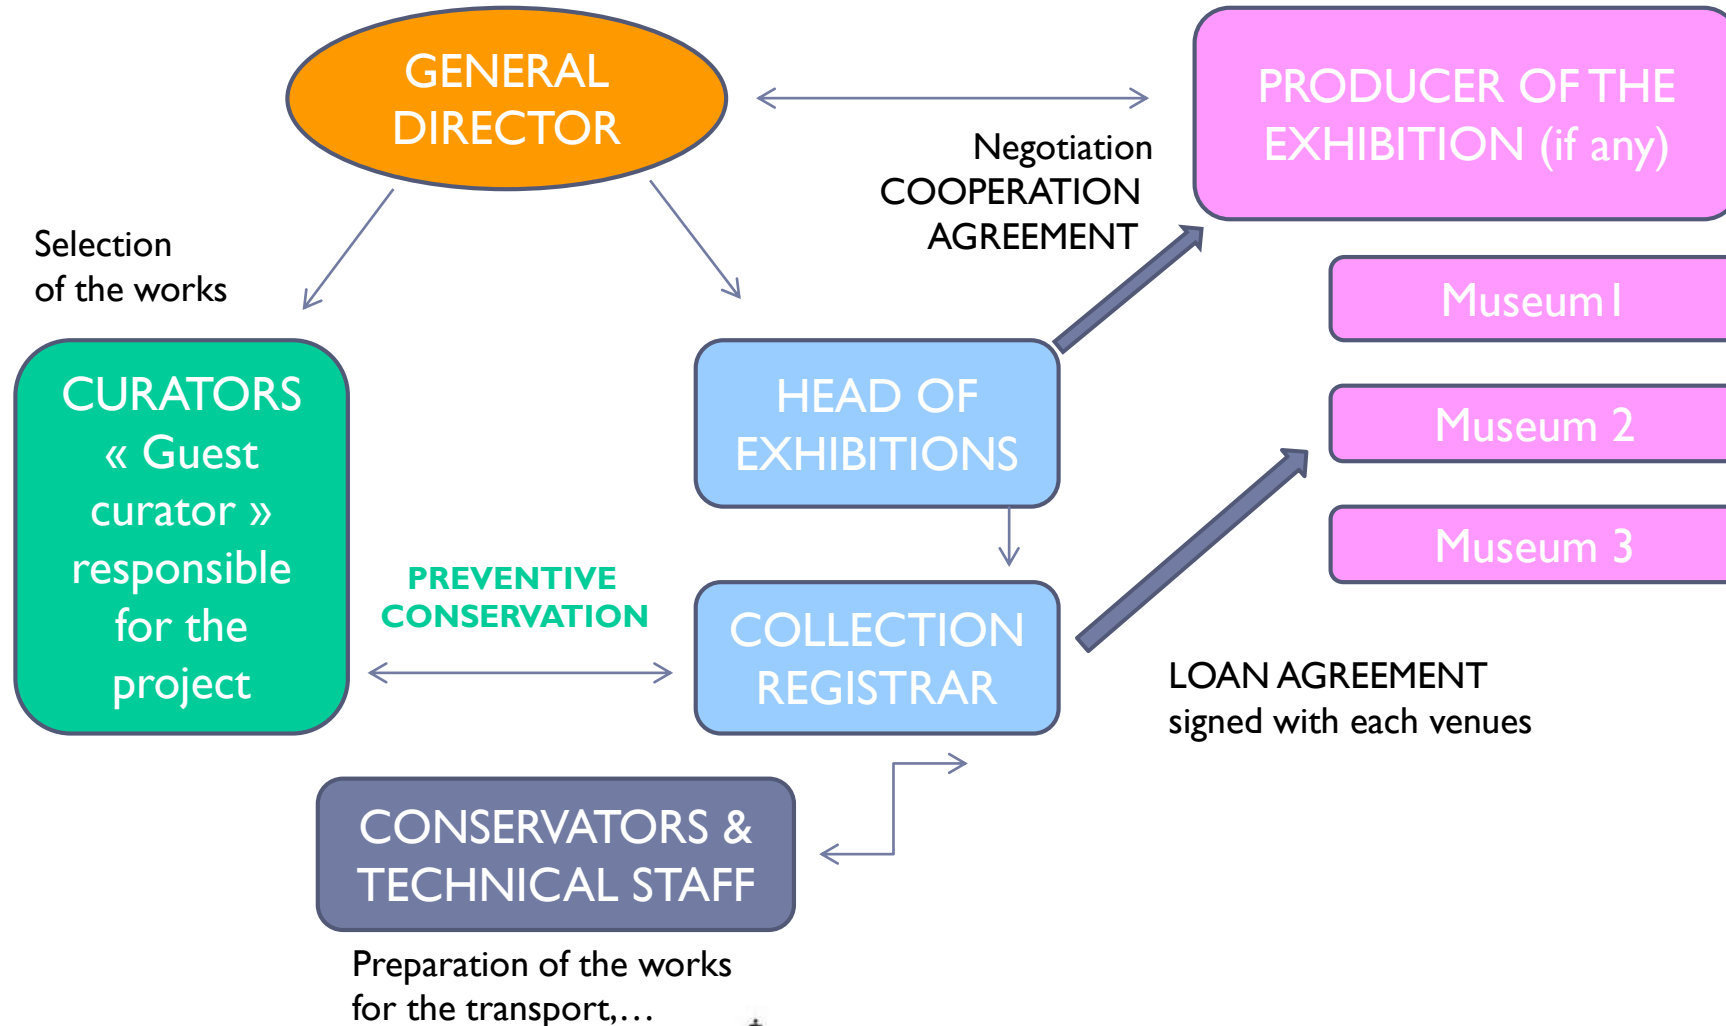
GENERAL DIRECTOR

PRODUCER OF THE EXHIBITION (if any)

Negotiation
COOPERATION AGREEMENT

Selection of the works

Museum I

Museum 2

Museum 3

CURATORS « Guest curator » responsible for the project

HEAD OF EXHIBITIONS

PREVENTIVE CONSERVATION

COLLECTION REGISTRAR

LOAN AGREEMENT
signed with each venues

CONSERVATORS & TECHNICAL STAFF

Preparation of the works for the transport,…